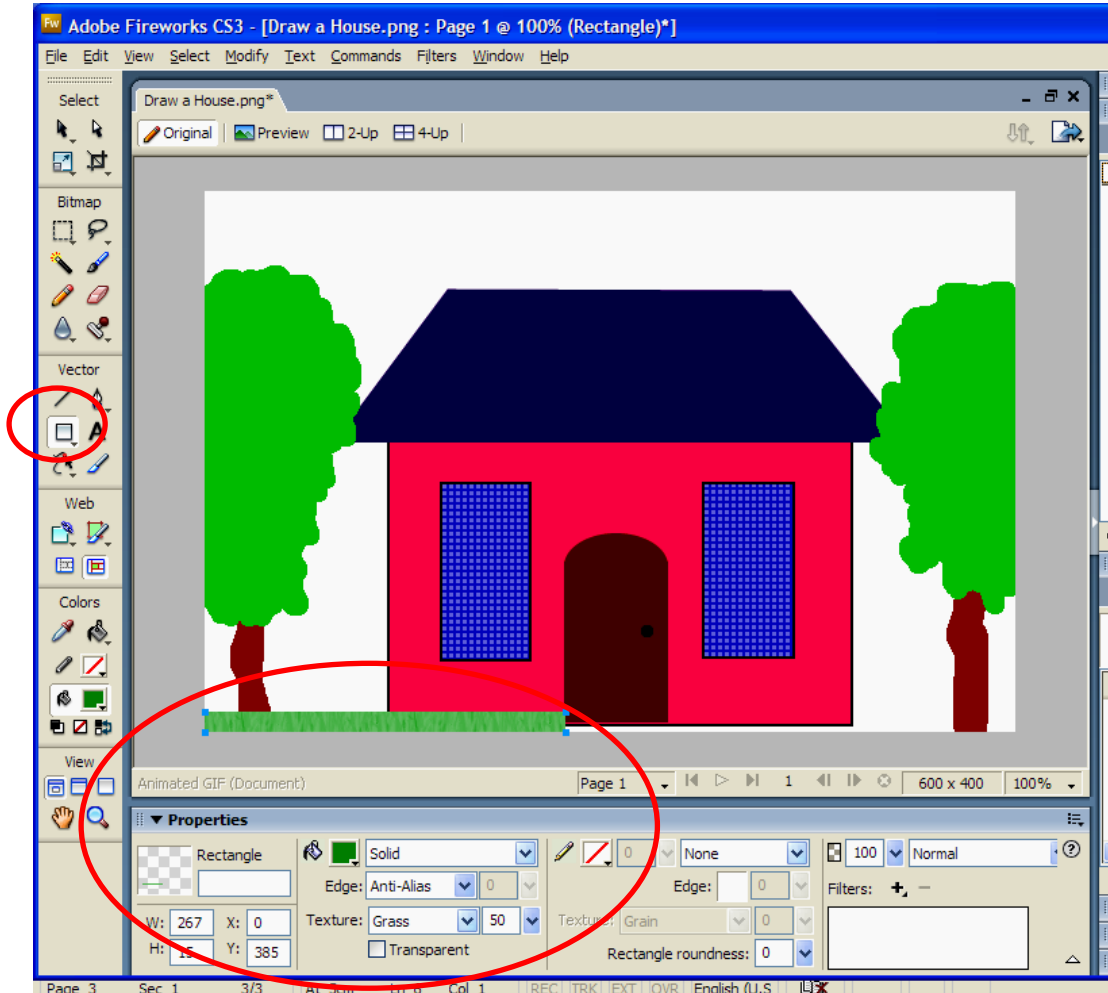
Adobe Fireworks CS3 - [Draw a House.png : Page 1 @ 100% (Rectangle)*]

File Edit View Select Modify Text Commands Filters Window Help

Select

Bitmap

Vector

Web

Colors

View

Draw a House.png*

Original Preview 2-Up 4-Up

Animated GIF (Document) Page 1 1 600 x 400 100%

Properties

Rectangle

W: 267 X: 0

H: 15 Y: 385

Solid

Edge: Anti-Alias 0

Texture: Grass 50

Transparent

0 None

Edge: 0

Texture: Grain 0

Rectangle roundness: 0

100 Normal

Filters: +

Page 3 Sec 1 3/3 At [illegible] Ln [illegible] Col 1 REC TRK EXT OVR English (U.S